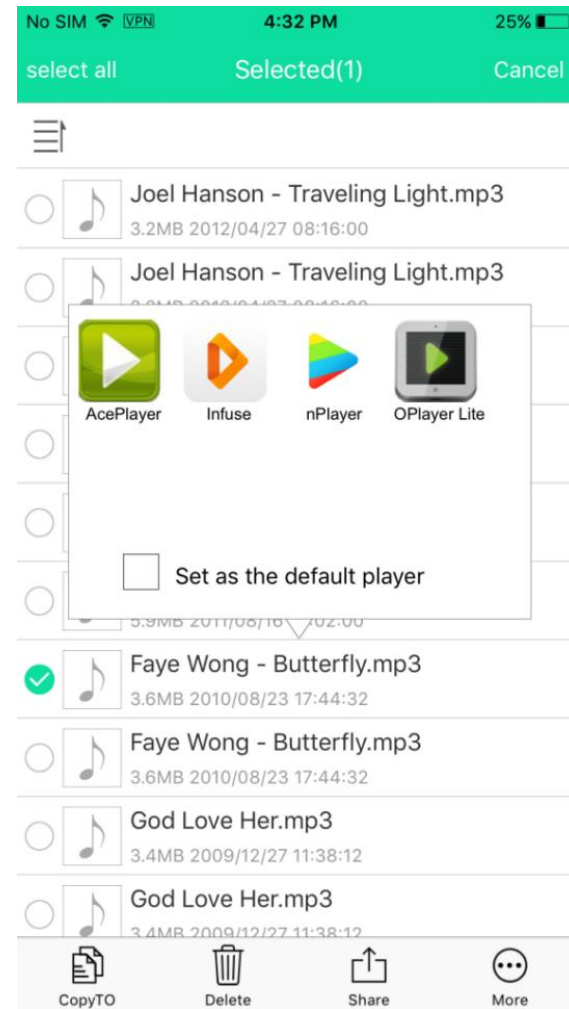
No SIM VPN 4:32 PM 25%

select all Selected(1) Cancel

Joel Hanson - Traveling Light.mp3
3.2MB 2012/04/27 08:16:00

Joel Hanson - Traveling Light.mp3
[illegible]

AcePlayer Infuse nPlayer OPlayer Lite

Set as the default player

5.9MB 2011/08/16 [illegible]:02:00

Faye Wong - Butterfly.mp3
3.6MB 2010/08/23 17:44:32

Faye Wong - Butterfly.mp3
3.6MB 2010/08/23 17:44:32

God Love Her.mp3
3.4MB 2009/12/27 11:38:12

God Love Her.mp3
3.4MB 2009/12/27 11:38:12

CopyTO Delete Share More